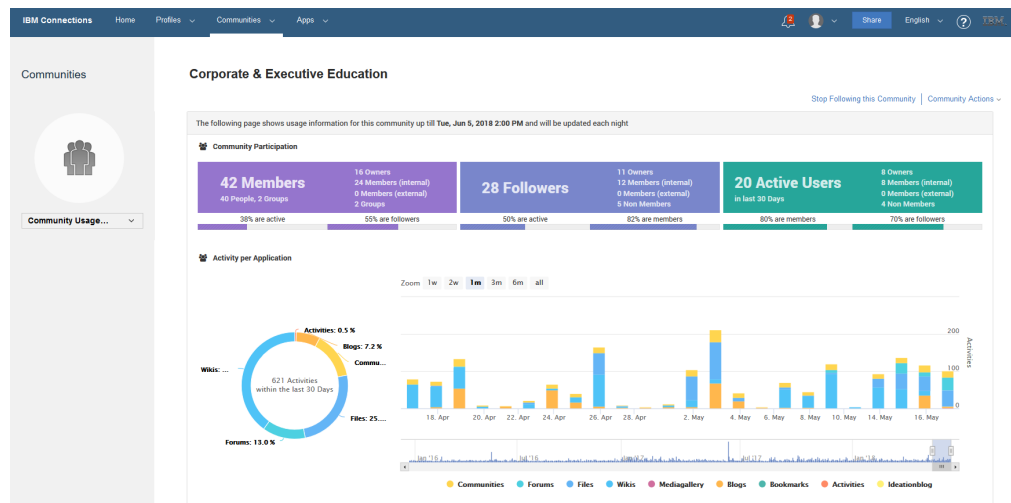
IBM Connections Home Profiles Communities Apps

Share English ? IBM

Communities

Community Usage...

Corporate & Executive Education

Stop Following this Community | Community Actions

The following page shows usage information for this community up till Tue, Jun 5, 2018 2:00 PM and will be updated each night

Community Participation

42 Members
40 People, 2 Groups

16 Owners
24 Members (internal)
0 Members (external)
2 Groups

38% are active
55% are followers

28 Followers

11 Owners
12 Members (internal)
0 Members (external)
5 Non Members

50% are active
82% are members

20 Active Users
in last 30 Days

8 Owners
8 Members (internal)
0 Members (external)
4 Non Members

80% are members
70% are followers

Activity per Application

Zoom 1w 2w 1m 3m 6m all

Activities: 0.5 %
Blogs: 7.2 %
Commu...
Wikis: ...
621 Activities within the last 30 Days
Files: 25....
Forums: 13.0 %

200
100
0
Activities

18. Apr 20. Apr 22. Apr 24. Apr 26. Apr 28. Apr 2. May 4. May 6. May 8. May 10. May 12. May 14. May 16. May

Jan '16 Jul '16 Jan '17 Jul '17 Jan '18

Communities Forums Files Wikis Mediagallery Blogs Bookmarks Activities Ideationblog